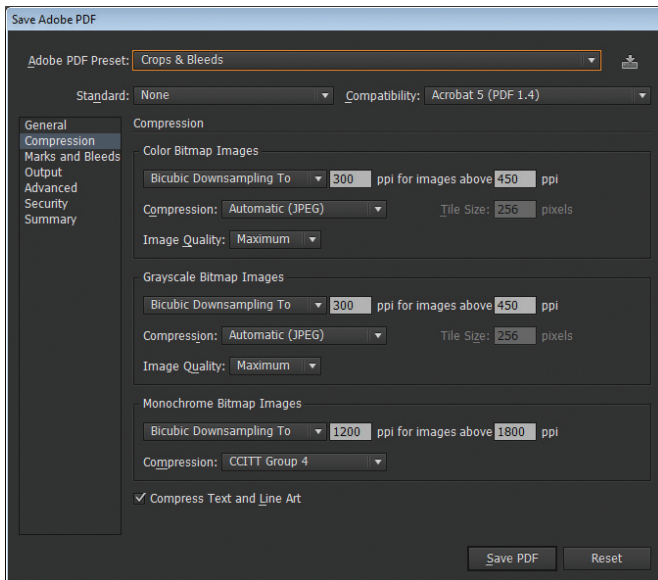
Save Adobe PDF

Adobe PDF Preset: Crops & Bleeds

Standard: None
Compatibility: Acrobat 5 (PDF 1.4)

General
Compression
Marks and Bleeds
Output
Advanced
Security
Summary

Compression

Color Bitmap Images
Bicubic Downsampling To 300 ppi for images above 450 ppi
Compression: Automatic (JPEG) Tile Size: 256 pixels
Image Quality: Maximum

Grayscale Bitmap Images
Bicubic Downsampling To 300 ppi for images above 450 ppi
Compression: Automatic (JPEG) Tile Size: 256 pixels
Image Quality: Maximum

Monochrome Bitmap Images
Bicubic Downsampling To 1200 ppi for images above 1800 ppi
Compression: CCITT Group 4

✓ Compress Text and Line Art

Save PDF
Reset